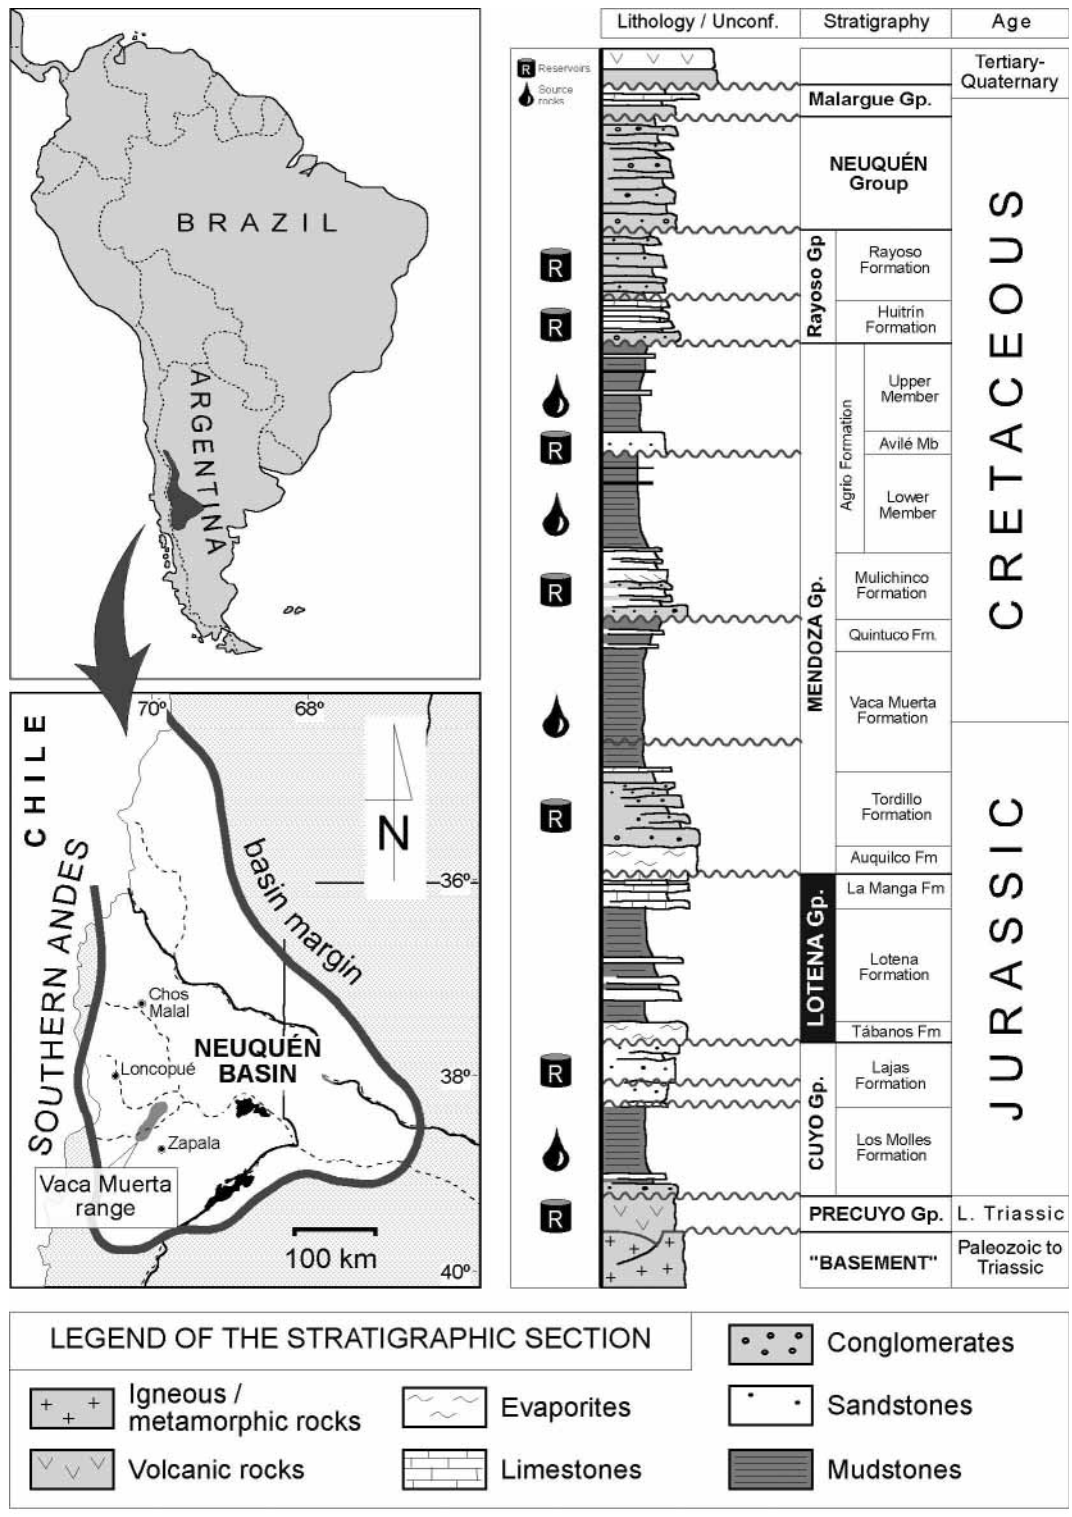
BRAZIL

ARGENTINA

70º
68º

CHILE

SOUTHERN ANDES

basin margin

N

36º

Chos Malal

NEUQUÉN BASIN

Loncopué

38º

Zapala

Vaca Muerta range

100 km

40º

Lithology / Unconf. | Stratigraphy | Age

R Reservoirs
Source rocks

Tertiary-Quaternary

Malargue Gp.

NEUQUÉN Group

CRETACEOUS

Rayoso Gp
Rayoso Formation
Huitrín Formation

R
R

MENDOZA Gp.
Agrio Formation
Upper Member
Avilé Mb
Lower Member

R
R

Mulichinco Formation
Quintuco Fm.
Vaca Muerta Formation
Tordillo Formation
Auquilco Fm

R

JURASSIC

LOTENA Gp.
La Manga Fm
Lotena Formation
Tábanos Fm

CUYO Gp.
Lajas Formation
Los Molles Formation

R

PRECUYO Gp. | L. Triassic
R
"BASEMENT" | Paleozoic to Triassic

LEGEND OF THE STRATIGRAPHIC SECTION

Igneous / metamorphic rocks
Volcanic rocks
Evaporites
Limestones
Conglomerates
Sandstones
Mudstones